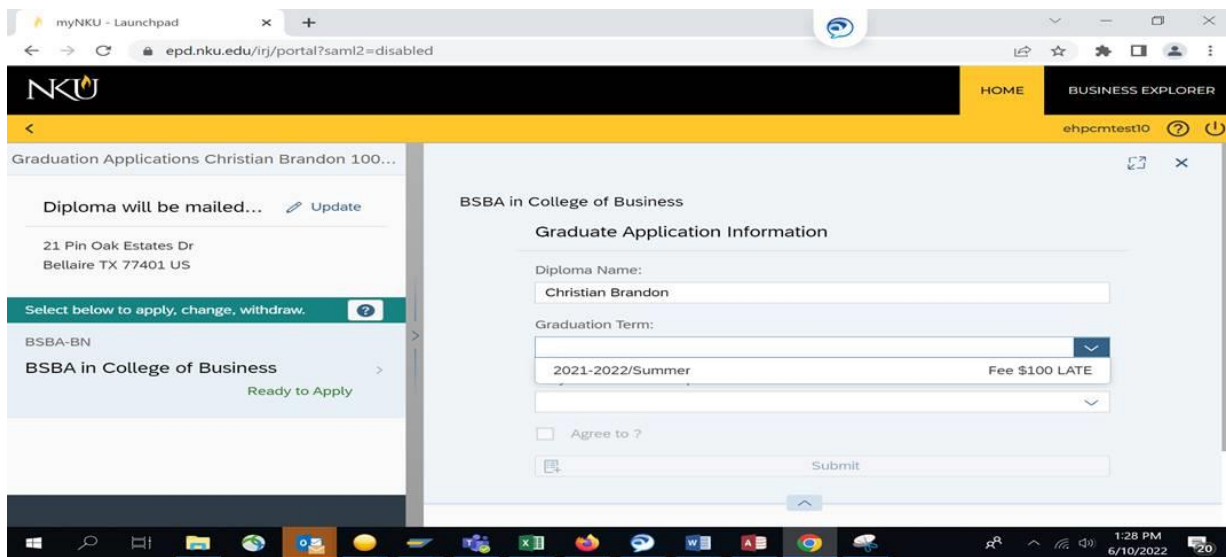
myNKU - Launchpad
epd.nku.edu/irj/portal?saml2=disabled

NKU
HOME
BUSINESS EXPLORER
ehpcmtest10

Graduation Applications Christian Brandon 100...

Diploma will be mailed... Update
21 Pin Oak Estates Dr
Bellaire TX 77401 US

Select below to apply, change, withdraw.
BSBA-BN
BSBA in College of Business
Ready to Apply

BSBA in College of Business
Graduate Application Information
Diploma Name:
Christian Brandon
Graduation Term:
2021-2022/Summer
Fee $100 LATE
Agree to ?
Submit

1:28 PM
6/10/2022
20